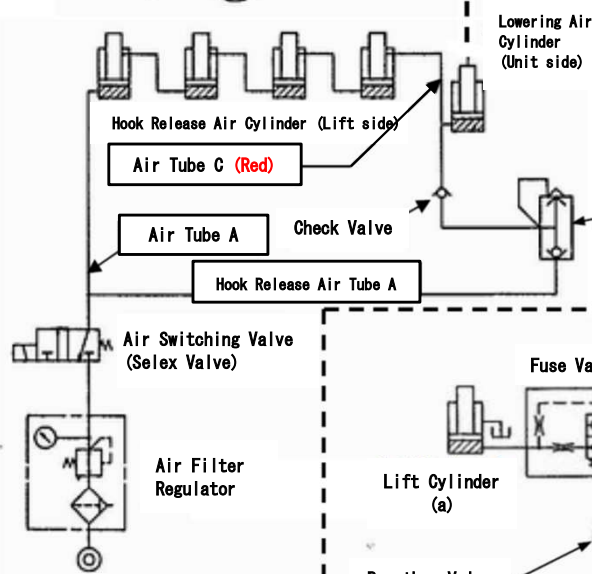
Lowering Air Cylinder (Unit side)

Hook Release Air Cylinder (Lift side)

Air Tube C (Red)

Check Valve

Air Tube A

Hook Release Air Tube A

Air Switching Valve (Selex Valve)

Fuse Va

Air Filter Regulator

Lift Cylinder (a)